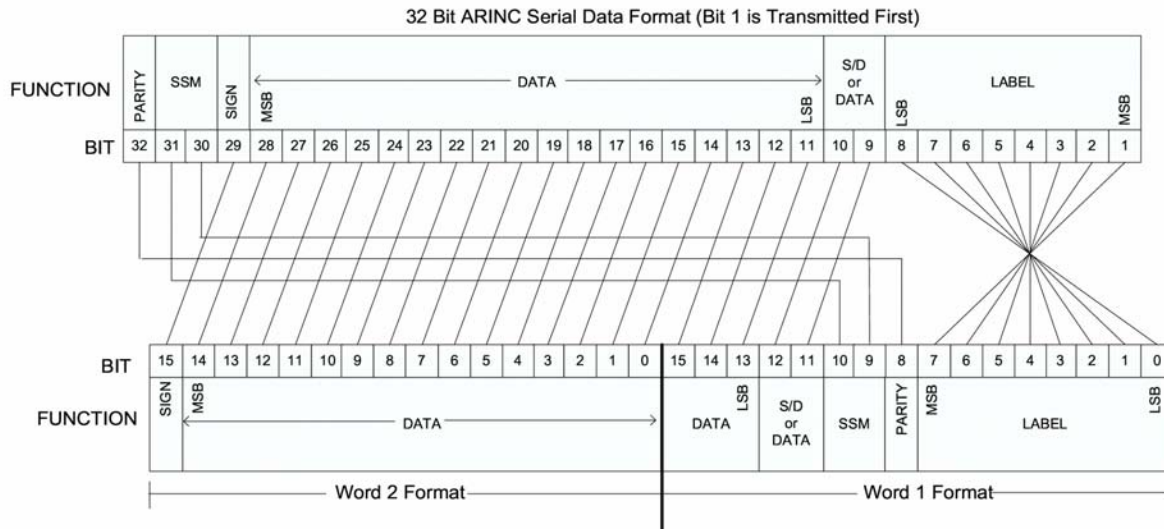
32 Bit ARINC Serial Data Format (Bit 1 is Transmitted First)

| FUNCTION | PARITY | SSM | | SIGN | MSB DATA | | | | | | | | | | | | | | | | | LSB | S/D or DATA | | LSB LABEL | | | | | | | MSB |
|---|---|---|---|---|---|---|---|---|---|---|---|---|---|---|---|---|---|---|---|---|---|---|---|---|---|---|---|---|---|---|---|---|
| BIT | 32 | 31 | 30 | 29 | 28 | 27 | 26 | 25 | 24 | 23 | 22 | 21 | 20 | 19 | 18 | 17 | 16 | 15 | 14 | 13 | 12 | 11 | 10 | 9 | 8 | 7 | 6 | 5 | 4 | 3 | 2 | 1 |

| BIT | 15 | 14 | 13 | 12 | 11 | 10 | 9 | 8 | 7 | 6 | 5 | 4 | 3 | 2 | 1 | 0 | 15 | 14 | 13 | 12 | 11 | 10 | 9 | 8 | 7 | 6 | 5 | 4 | 3 | 2 | 1 | 0 |
|---|---|---|---|---|---|---|---|---|---|---|---|---|---|---|---|---|---|---|---|---|---|---|---|---|---|---|---|---|---|---|---|---|
| FUNCTION | SIGN | MSB DATA | | | | | | | | | | | | | | | DATA | | LSB | S/D or DATA | | SSM | | PARITY | MSB LABEL | | | | | | | LSB |

Word 2 Format

Word 1 Format